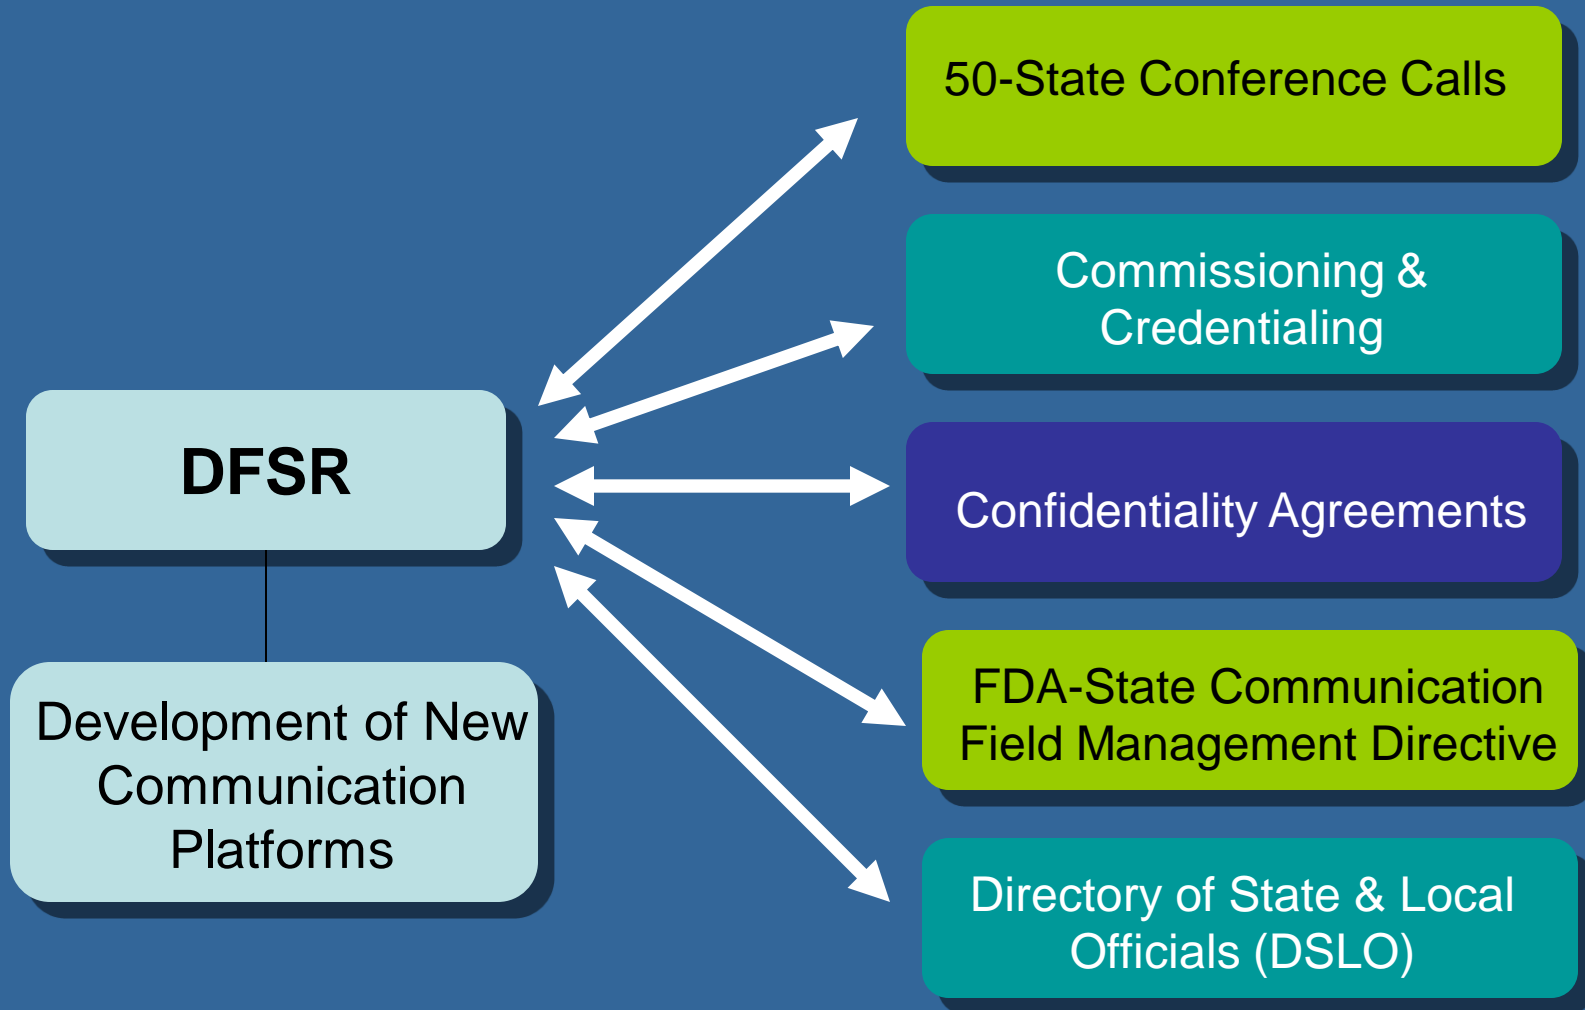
DFSR

Development of New Communication Platforms

50-State Conference Calls

Commissioning & Credentialing

Confidentiality Agreements

FDA-State Communication Field Management Directive

Directory of State & Local Officials (DSLO)